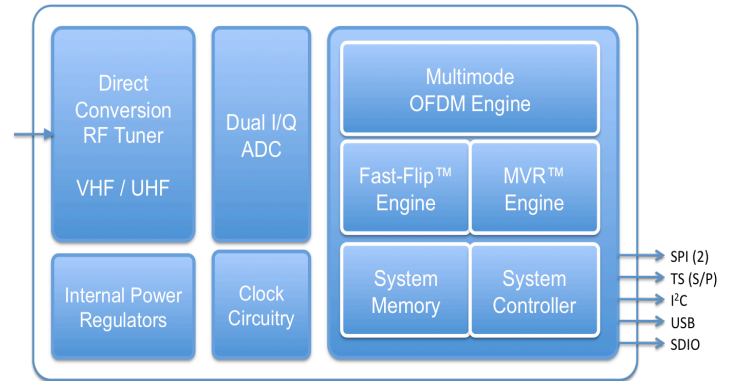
Direct Conversion RF Tuner

VHF / UHF

Dual I/Q ADC

Multimode OFDM Engine

Fast-Flip™ Engine

MVR™ Engine

Internal Power Regulators

Clock Circuitry

System Memory

System Controller

SPI (2)
TS (S/P)
$I^2C$
USB
SDIO